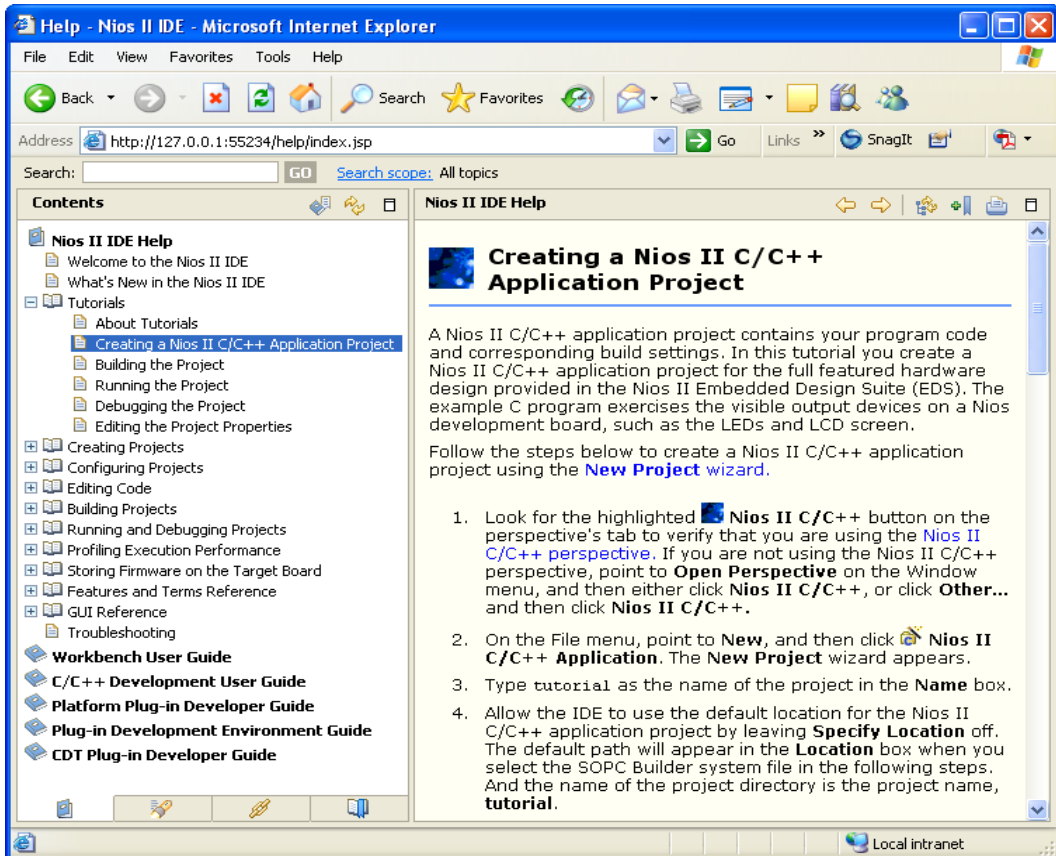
Help - Nios II IDE - Microsoft Internet Explorer

File Edit View Favorites Tools Help

Back Search Favorites

Address http://127.0.0.1:55234/help/index.jsp Go Links » SnagIt

Search: GO Search scope: All topics

Contents

Nios II IDE Help
Welcome to the Nios II IDE
What's New in the Nios II IDE
Tutorials
About Tutorials
Creating a Nios II C/C++ Application Project
Building the Project
Running the Project
Debugging the Project
Editing the Project Properties
Creating Projects
Configuring Projects
Editing Code
Building Projects
Running and Debugging Projects
Profiling Execution Performance
Storing Firmware on the Target Board
Features and Terms Reference
GUI Reference
Troubleshooting
Workbench User Guide
C/C++ Development User Guide
Platform Plug-in Developer Guide
Plug-in Development Environment Guide
CDT Plug-in Developer Guide

Nios II IDE Help

Creating a Nios II C/C++ Application Project

A Nios II C/C++ application project contains your program code and corresponding build settings. In this tutorial you create a Nios II C/C++ application project for the full featured hardware design provided in the Nios II Embedded Design Suite (EDS). The example C program exercises the visible output devices on a Nios development board, such as the LEDs and LCD screen.

Follow the steps below to create a Nios II C/C++ application project using the New Project wizard.

1. Look for the highlighted Nios II C/C++ button on the perspective's tab to verify that you are using the Nios II C/C++ perspective. If you are not using the Nios II C/C++ perspective, point to Open Perspective on the Window menu, and then either click Nios II C/C++, or click Other... and then click Nios II C/C++.

2. On the File menu, point to New, and then click Nios II C/C++ Application. The New Project wizard appears.

3. Type tutorial as the name of the project in the Name box.

4. Allow the IDE to use the default location for the Nios II C/C++ application project by leaving Specify Location off. The default path will appear in the Location box when you select the SOPC Builder system file in the following steps. And the name of the project directory is the project name, tutorial.

Local intranet